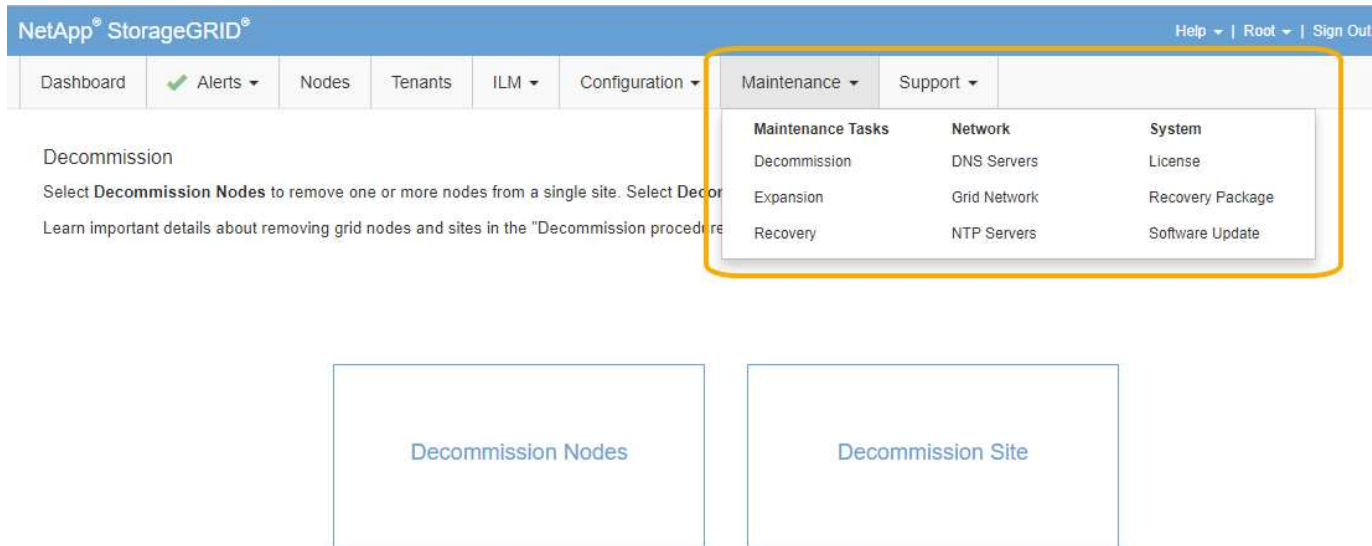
NetApp® StorageGRID®

Help ▾ | Root ▾ | Sign Out

Dashboard | Alerts ▾ | Nodes | Tenants | ILM ▾ | Configuration ▾ | Maintenance ▾ | Support ▾

Maintenance Tasks
Decommission
Expansion
Recovery

Network
DNS Servers
Grid Network
NTP Servers

System
License
Recovery Package
Software Update

Decommission

Select **Decommission Nodes** to remove one or more nodes from a single site. Select **Deco**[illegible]

Learn important details about removing grid nodes and sites in the "Decommission procedure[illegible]

Decommission Nodes

Decommission Site